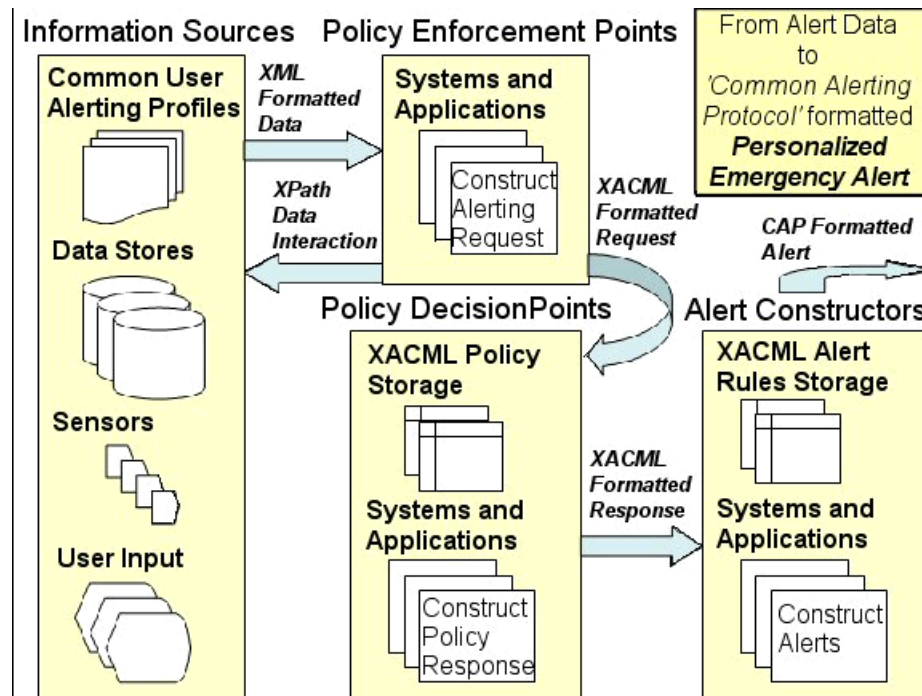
Information Sources

Common User Alerting Profiles

Data Stores

Sensors

User Input

XML Formatted Data

XPath Data Interaction

Policy Enforcement Points

Systems and Applications

Construct Alerting Request

XACML Formatted Request

From Alert Data to 'Common Alerting Protocol' formatted Personalized Emergency Alert

CAP Formatted Alert

Policy DecisionPoints

XACML Policy Storage

Systems and Applications

Construct Policy Response

XACML Formatted Response

Alert Constructors

XACML Alert Rules Storage

Systems and Applications

Construct Alerts